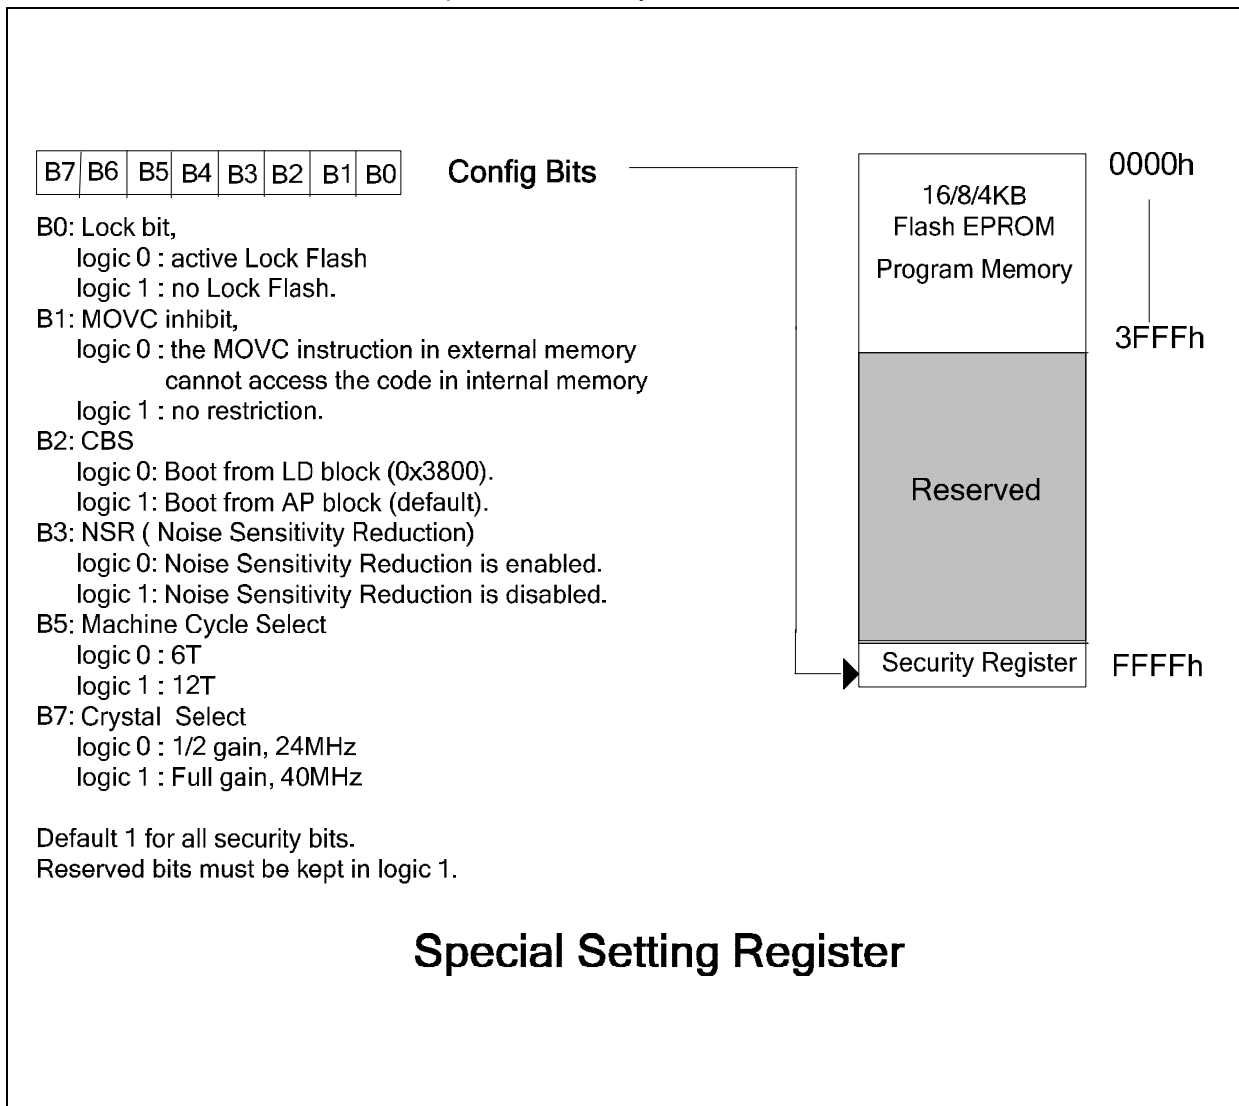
| B7 | B6 | B5 | B4 | B3 | B2 | B1 | B0 |
|---|---|---|---|---|---|---|---|

Config Bits

16/8/4KB
Flash EPROM
Program Memory

0000h

3FFFh

Reserved

Security Register

FFFFh

B0: Lock bit,
logic 0 : active Lock Flash
logic 1 : no Lock Flash.
B1: MOVC inhibit,
logic 0 : the MOVC instruction in external memory cannot access the code in internal memory
logic 1 : no restriction.
B2: CBS
logic 0: Boot from LD block (0x3800).
logic 1: Boot from AP block (default).
B3: NSR ( Noise Sensitivity Reduction)
logic 0: Noise Sensitivity Reduction is enabled.
logic 1: Noise Sensitivity Reduction is disabled.
B5: Machine Cycle Select
logic 0 : 6T
logic 1 : 12T
B7: Crystal Select
logic 0 : 1/2 gain, 24MHz
logic 1 : Full gain, 40MHz

Default 1 for all security bits.
Reserved bits must be kept in logic 1.

Special Setting Register